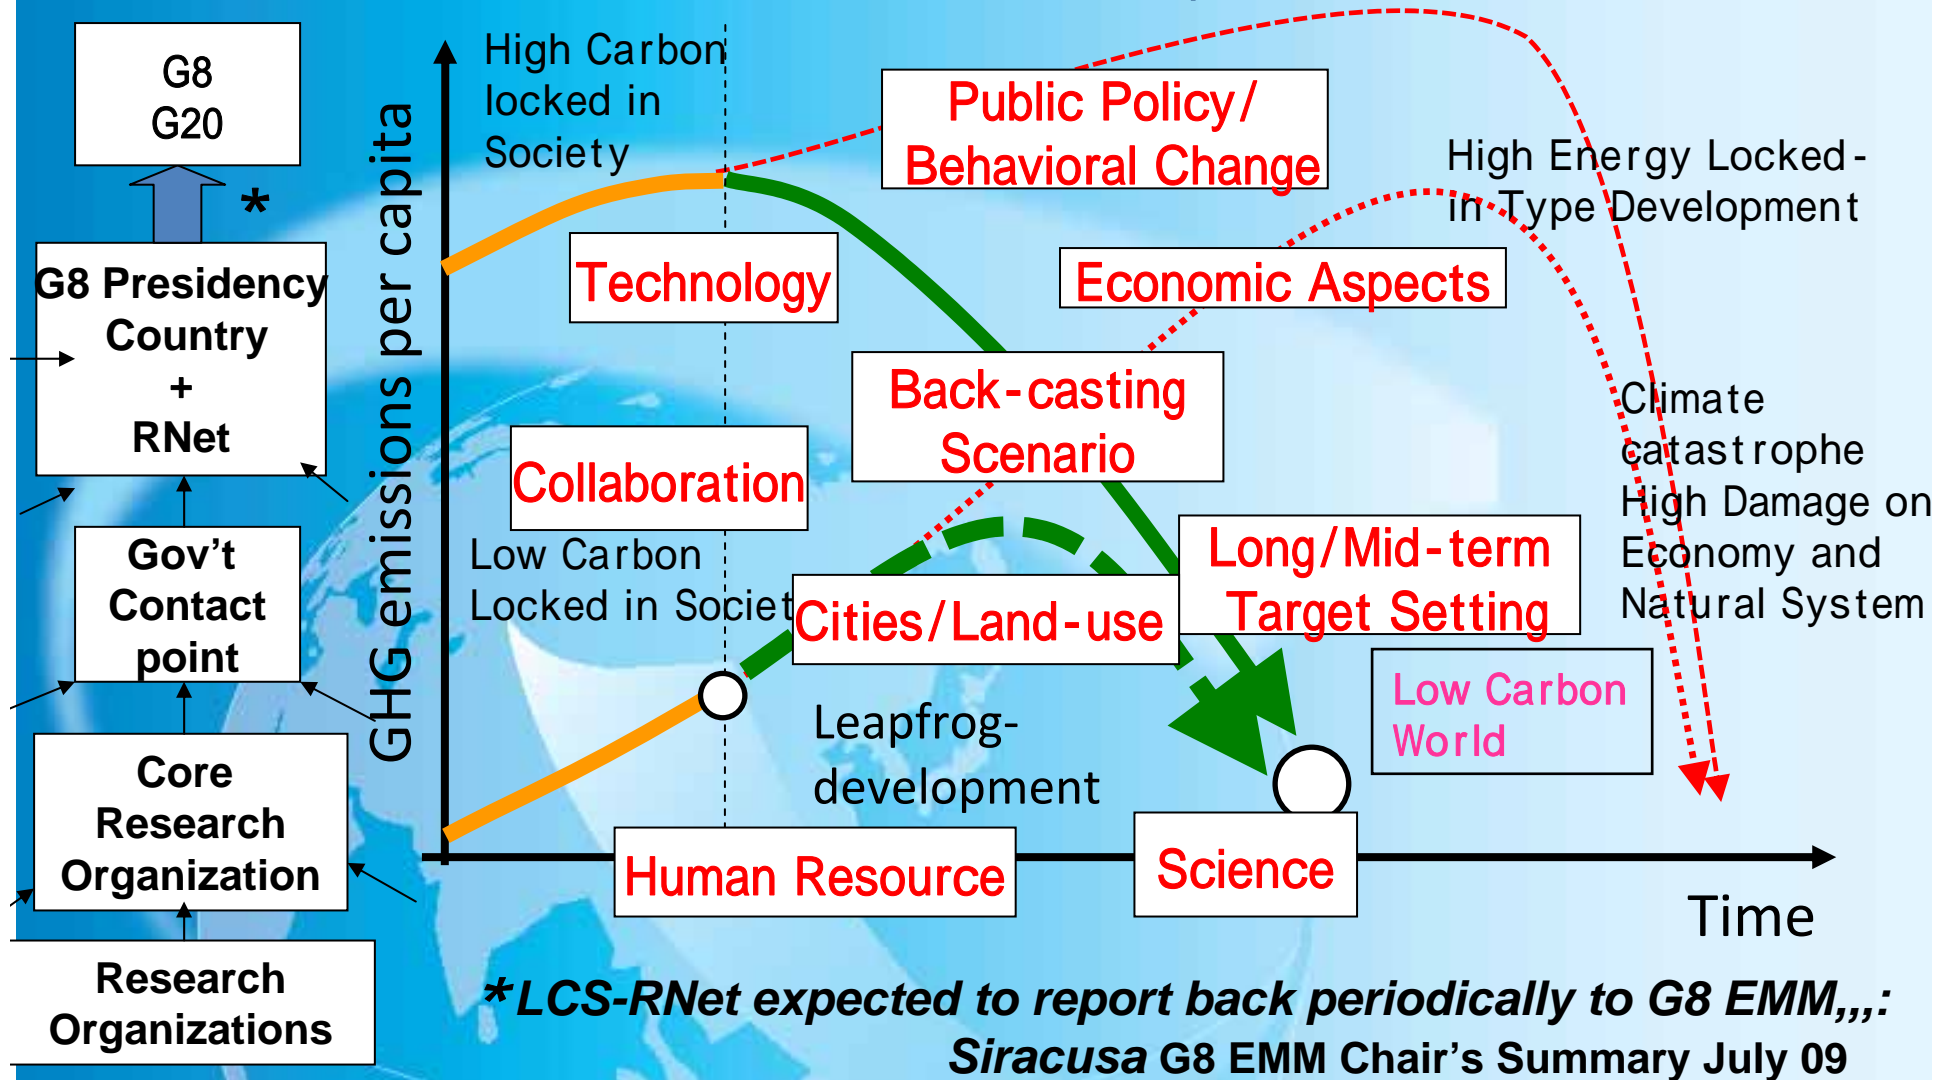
G8
G20

*

G8 Presidency Country
+
RNet

Gov't Contact point

Core Research Organization

Research Organizations

GHG emissions per capita

High Carbon locked in Society

Public Policy/ Behavioral Change

High Energy Locked-in Type Development

Technology

Economic Aspects

Back-casting Scenario

Collaboration

Climate catastrophe High Damage on Economy and Natural System

Low Carbon Locked in Societ

Cities/Land-use

Long/Mid-term Target Setting

Low Carbon World

Leapfrog-development

Human Resource

Science

Time

*LCS-RNet expected to report back periodically to G8 EMM,,,: Siracusa G8 EMM Chair's Summary July 09